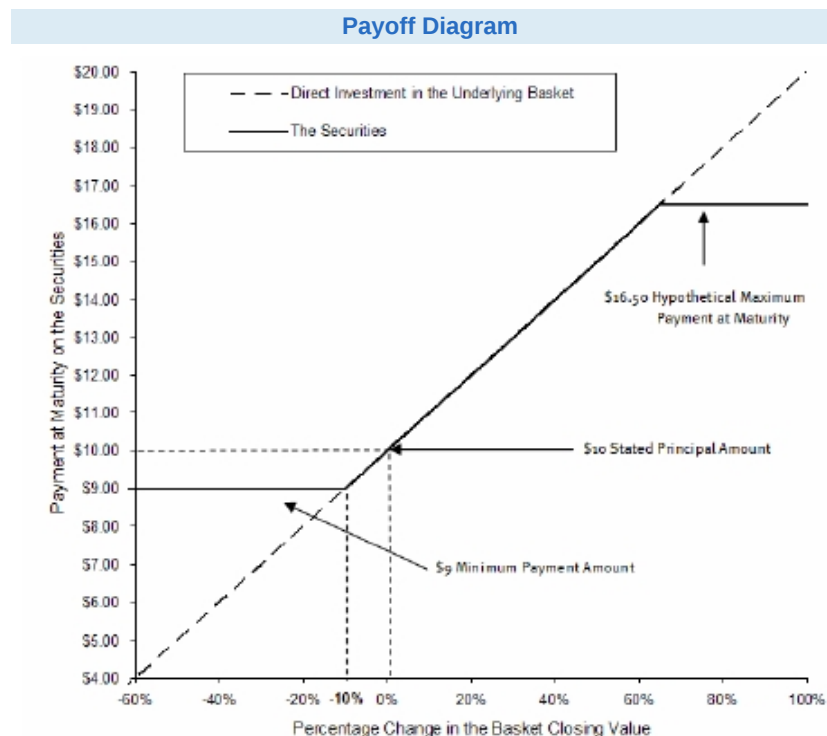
Payoff Diagram

Direct Investment in the Underlying Basket

The Securities

$20.00
$19.00
$18.00
$17.00
$16.00
$15.00
$14.00
$13.00
$12.00
$11.00
$10.00
$9.00
$8.00
$7.00
$6.00
$5.00
$4.00

Payment at Maturity on the Securities

$16.50 Hypothetical Maximum Payment at Maturity

$10 Stated Principal Amount

$9 Minimum Payment Amount

-60% -40% -20% -10% 0% 20% 40% 60% 80% 100%

Percentage Change in the Basket Closing Value